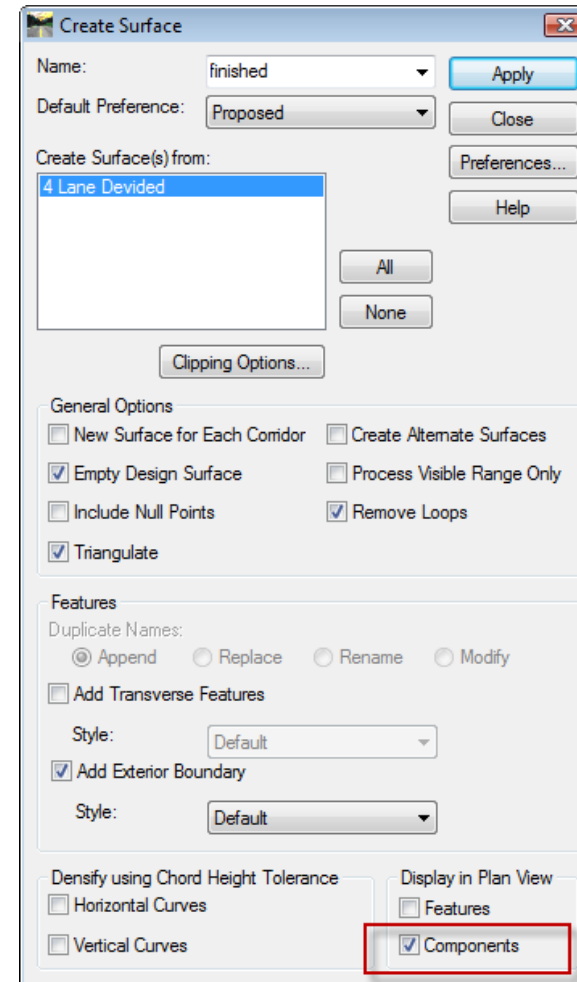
Create Surface

Name: finished
Default Preference: Proposed
Create Surface(s) from:
4 Lane Devided

Apply
Close
Preferences...
Help

All
None

Clipping Options...

General Options
New Surface for Each Corridor
Create Alternate Surfaces
Empty Design Surface
Process Visible Range Only
Include Null Points
Remove Loops
Triangulate

Features
Duplicate Names:
Append
Replace
Rename
Modify
Add Transverse Features
Style: Default
Add Exterior Boundary
Style: Default

Densify using Chord Height Tolerance
Horizontal Curves
Vertical Curves

Display in Plan View
Features
Components